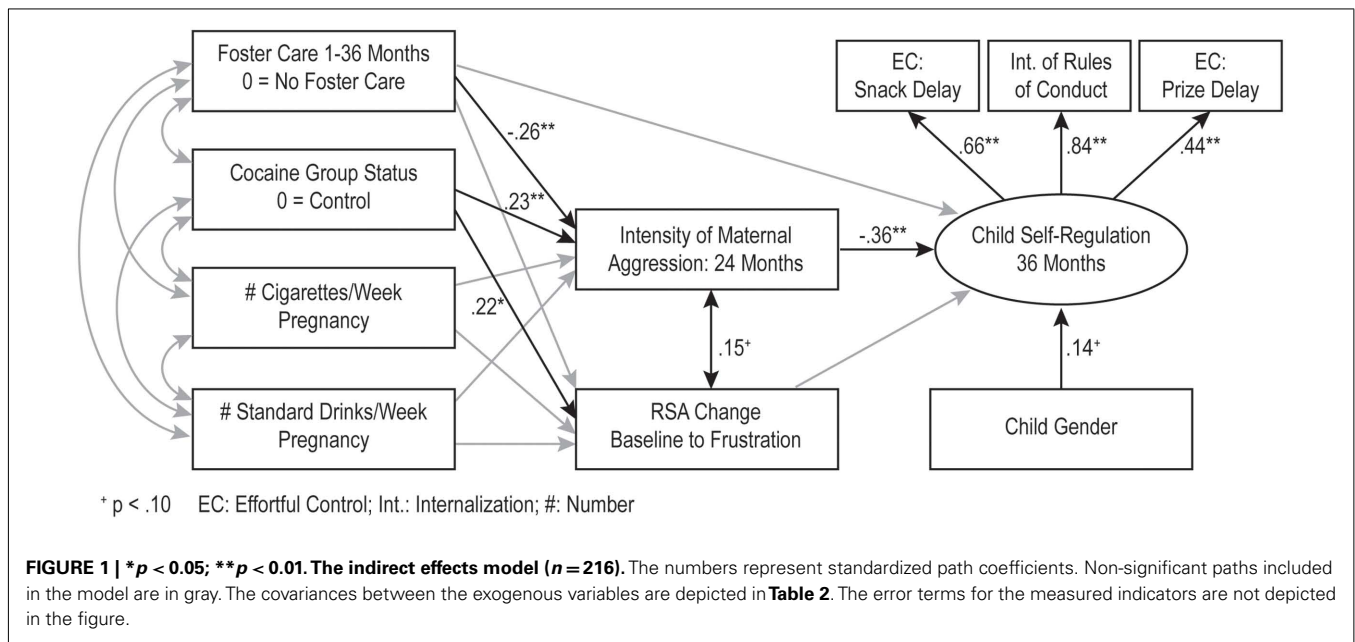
Foster Care 1-36 Months
0 = No Foster Care

Cocaine Group Status
0 = Control

# Cigarettes/Week
Pregnancy

# Standard Drinks/Week
Pregnancy

-.26**

.23**

.22*

Intensity of Maternal
Aggression: 24 Months

.15⁺

RSA Change
Baseline to Frustration

-.36**

EC:
Snack Delay

Int. of Rules
of Conduct

EC:
Prize Delay

.66**

.84**

.44**

Child Self-Regulation
36 Months

.14⁺

Child Gender

⁺ p < .10 EC: Effortful Control; Int.: Internalization; #: Number

**FIGURE 1 | \*$p < 0.05$; \*\*$p < 0.01$. The indirect effects model ($n = 216$).** The numbers represent standardized path coefficients. Non-significant paths included in the model are in gray. The covariances between the exogenous variables are depicted in **Table 2**. The error terms for the measured indicators are not depicted in the figure.